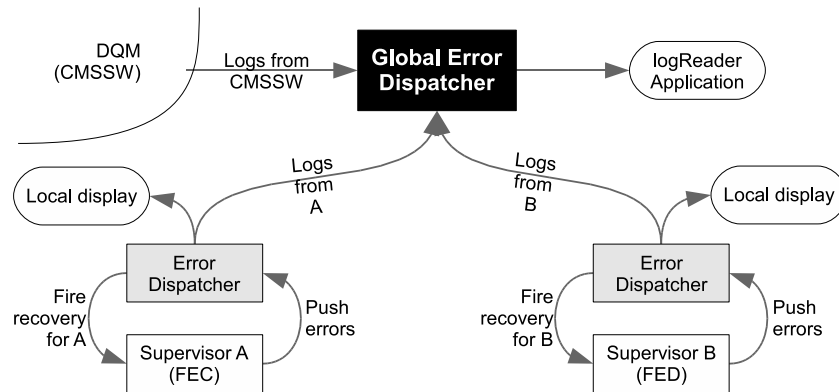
DQM
(CMSSW)

Logs from
CMSSW

Global Error
Dispatcher

logReader
Application

Logs
from
A

Logs
from
B

Local display

Local display

Error
Dispatcher

Error
Dispatcher

Fire
recovery
for A

Push
errors

Fire
recovery
for B

Push
errors

Supervisor A
(FEC)

Supervisor B
(FED)